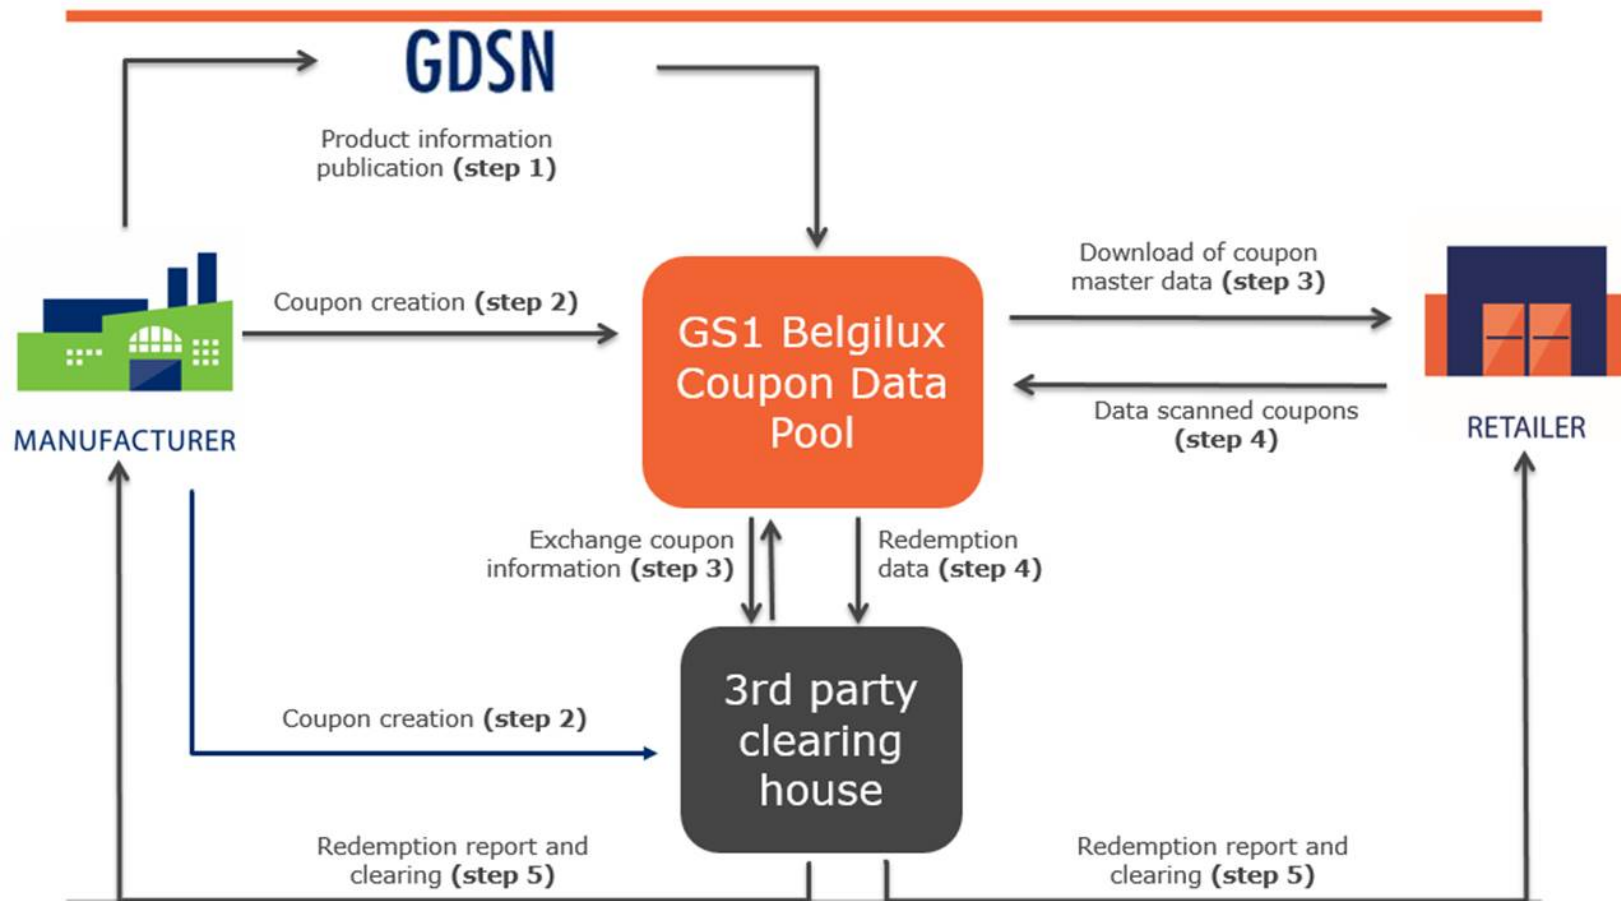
GDSN

Product information publication **(step 1)**

Coupon creation **(step 2)**

GS1 Belgilux Coupon Data Pool

Download of coupon master data **(step 3)**

Data scanned coupons **(step 4)**

MANUFACTURER

RETAILER

Exchange coupon information **(step 3)**

Redemption data **(step 4)**

Coupon creation **(step 2)**

3rd party clearing house

Redemption report and clearing **(step 5)**

Redemption report and clearing **(step 5)**